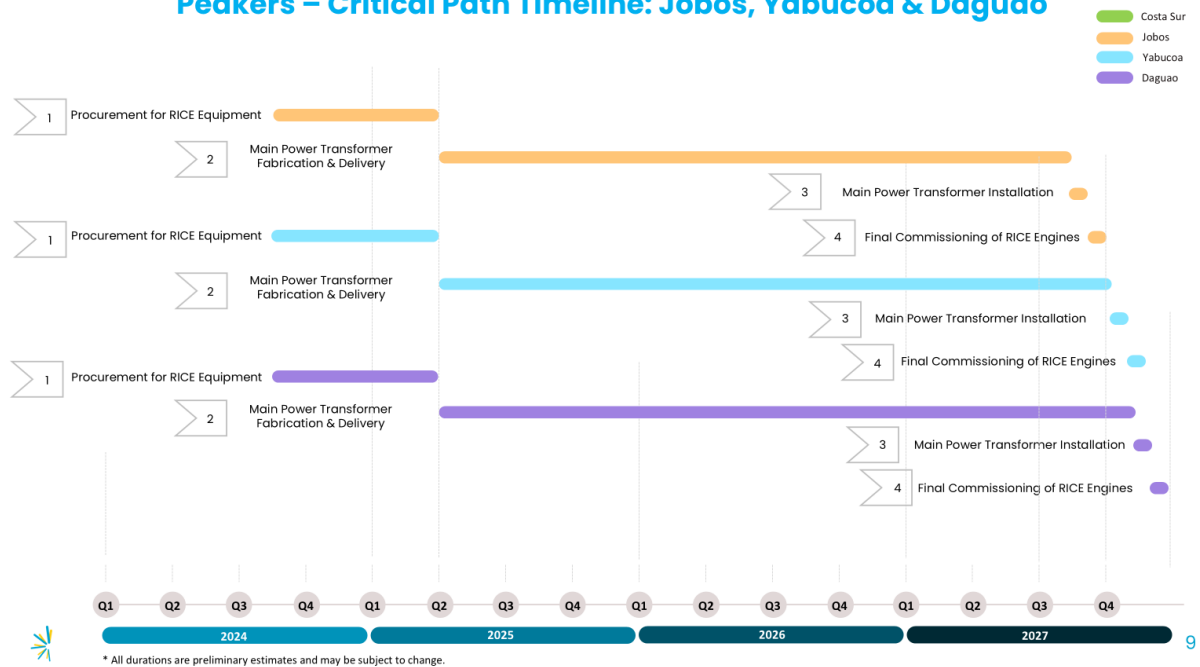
Peakers – Critical Path Timeline: Jobos, Yabucoa & Daguao

Costa Sur
Jobos
Yabucoa
Daguao

1 Procurement for RICE Equipment
2 Main Power Transformer Fabrication & Delivery
3 Main Power Transformer Installation
1 Procurement for RICE Equipment
4 Final Commissioning of RICE Engines
2 Main Power Transformer Fabrication & Delivery
3 Main Power Transformer Installation
4 Final Commissioning of RICE Engines
1 Procurement for RICE Equipment
2 Main Power Transformer Fabrication & Delivery
3 Main Power Transformer Installation
4 Final Commissioning of RICE Engines

Q1 Q2 Q3 Q4 Q1 Q2 Q3 Q4 Q1 Q2 Q3 Q4 Q1 Q2 Q3 Q4
2024 2025 2026 2027

9

* All durations are preliminary estimates and may be subject to change.